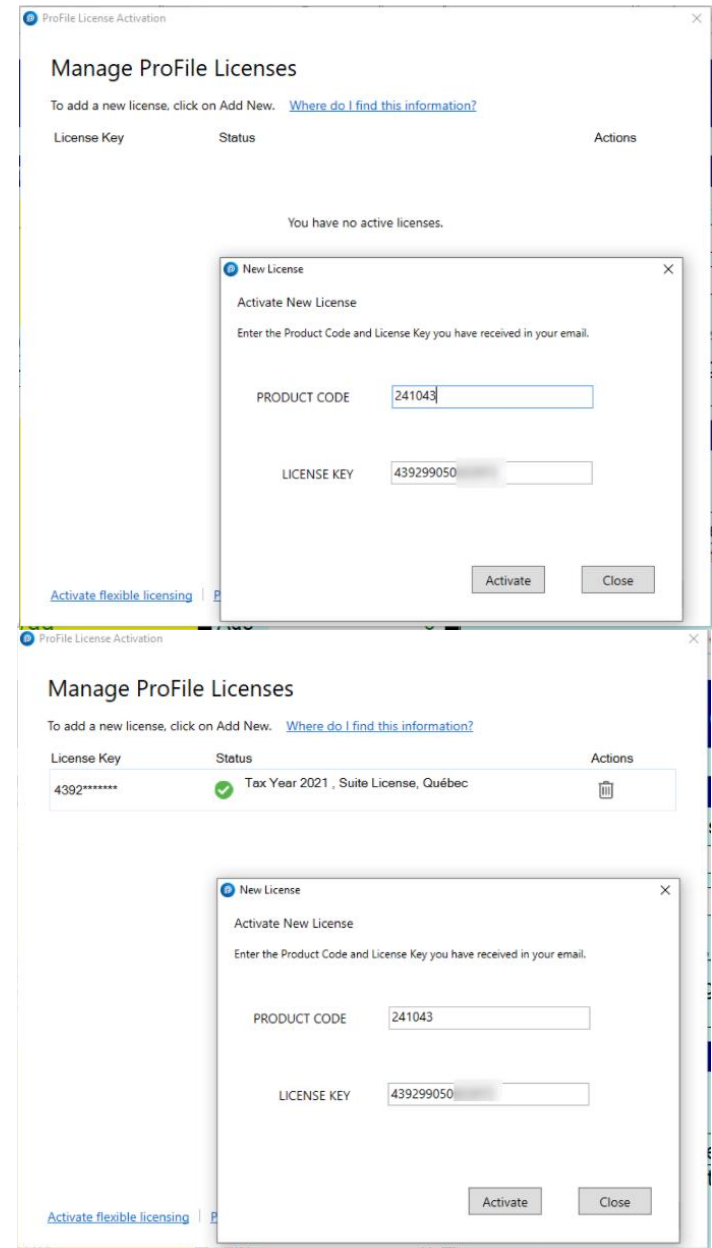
ProFile License Activation

Manage ProFile Licenses

To add a new license, click on Add New. Where do I find this information?

License Key Status Actions

You have no active licenses.

New License

Activate New License

Enter the Product Code and License Key you have received in your email.

PRODUCT CODE 241043

LICENSE KEY 439299050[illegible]

Activate Close

Activate flexible licensing | P

ProFile License Activation

Manage ProFile Licenses

To add a new license, click on Add New. Where do I find this information?

| License Key | Status | Actions |
|---|---|---|
| 4392******* | Tax Year 2021 , Suite License, Québec | |

New License

Activate New License

Enter the Product Code and License Key you have received in your email.

PRODUCT CODE 241043

LICENSE KEY 439299050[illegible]

Activate Close

Activate flexible licensing | P